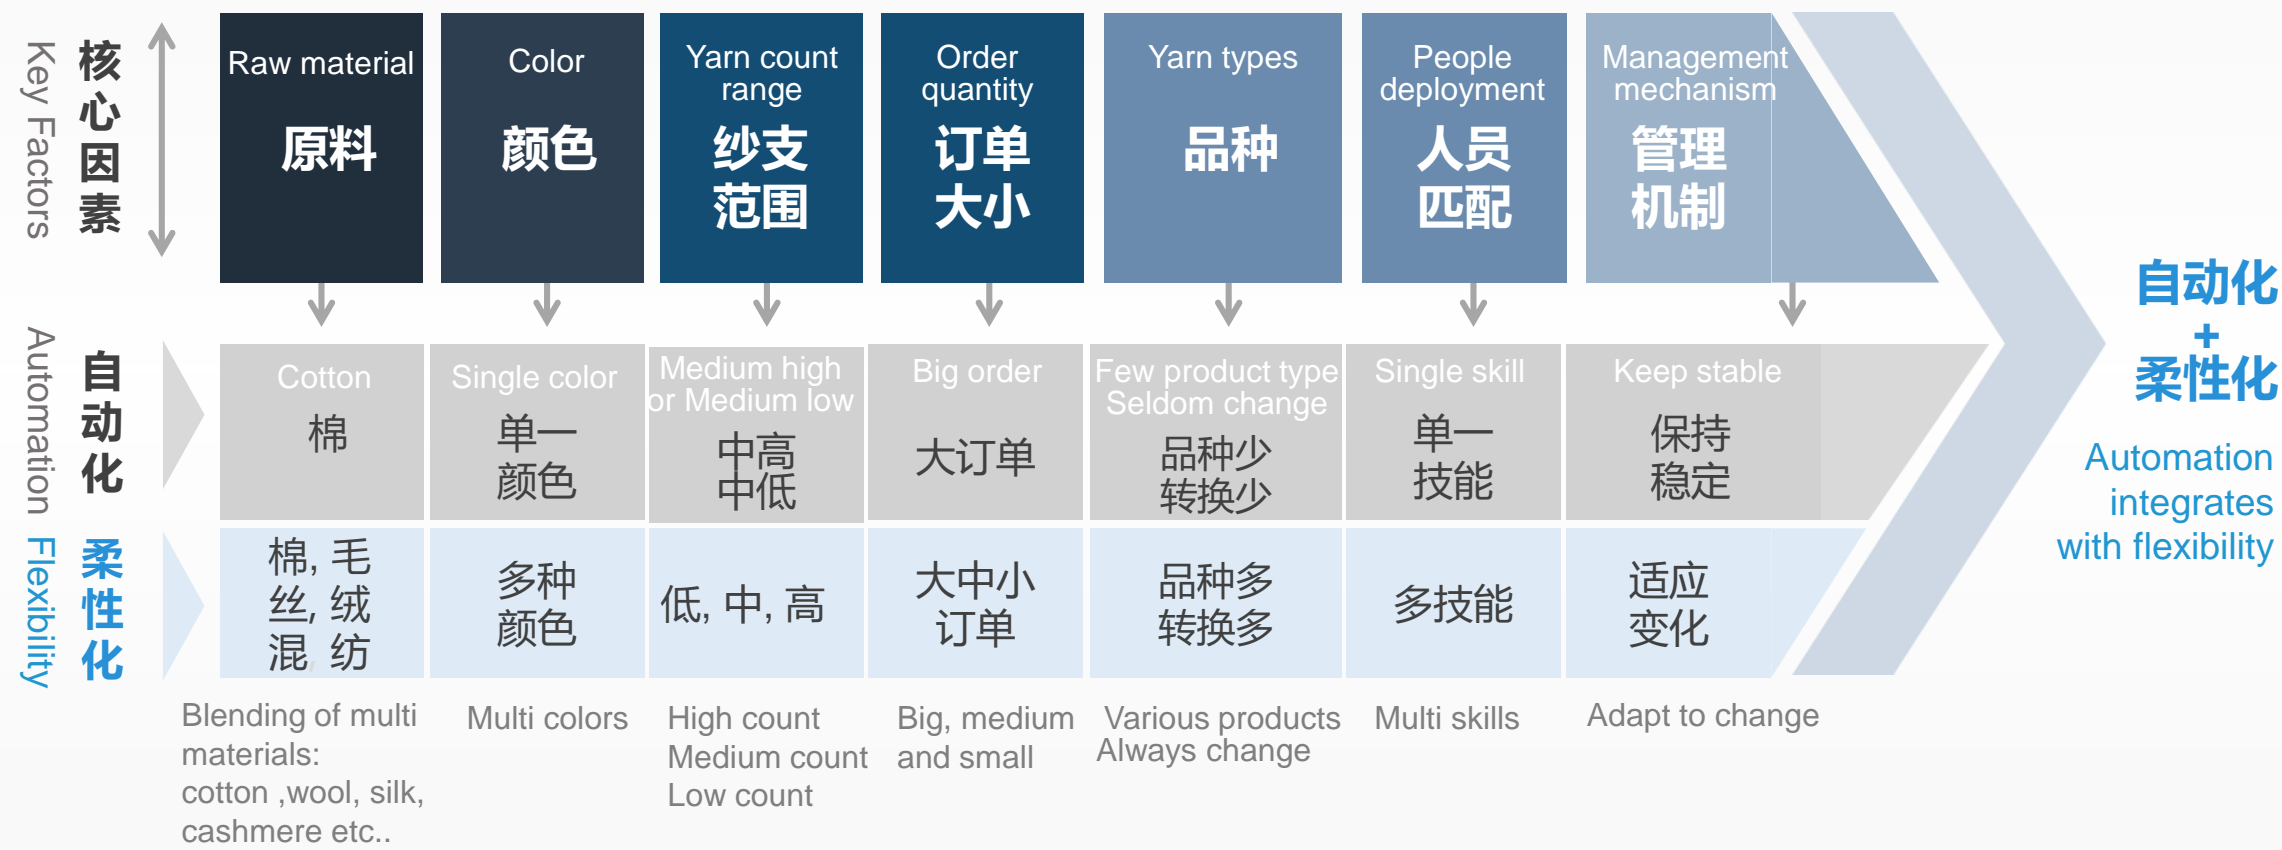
Key Factors 核心因素

| Raw material 原料 | Color 颜色 | Yarn count range 纱支范围 | Order quantity 订单大小 | Yarn types 品种 | People deployment 人员匹配 | Management mechanism 管理机制 |
|---|---|---|---|---|---|---|
| Cotton 棉 | Single color 单一颜色 | Medium high or Medium low 中高 中低 | Big order 大订单 | Few product type Seldom change 品种少 转换少 | Single skill 单一技能 | Keep stable 保持稳定 |
| 棉, 毛 丝, 绒 混 纺 | 多种颜色 | 低, 中, 高 | 大中小订单 | 品种多 转换多 | 多技能 | 适应变化 |
| Blending of multi materials: cotton ,wool, silk, cashmere etc.. | Multi colors | High count Medium count Low count | Big, medium and small | Various products Always change | Multi skills | Adapt to change |

Automation 自动化

Flexibility 柔性化

自动化 + 柔性化

Automation integrates with flexibility